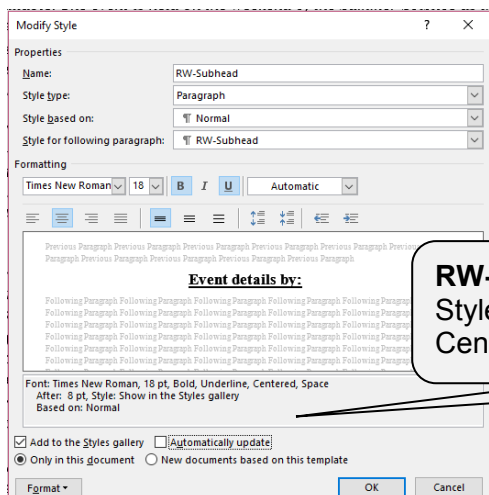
Modify Style
?
×
Properties
Name: RW-Subhead
Style type: Paragraph
Style based on: ¶ Normal
Style for following paragraph: ¶ RW-Subhead
Formatting
Times New Roman 18 B I U Automatic
Previous Paragraph Previous Paragraph Previous Paragraph Previous Paragraph Previous Paragraph Previous Paragraph Previous Paragraph Previous Paragraph Previous Paragraph Previous Paragraph
Event details by:
Following Paragraph Following Paragraph Following Paragraph Following Paragraph Following Paragraph Following Paragraph Following Paragraph Following Paragraph Following Paragraph Following Paragraph Following Paragraph Following Paragraph Following Paragraph Following Paragraph Following Paragraph Following Paragraph Following Paragraph Following Paragraph Following Paragraph Following Paragraph Following Paragraph Following Paragraph Following Paragraph Following Paragraph Following Paragraph
RW-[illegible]
Style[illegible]
Cen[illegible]
Font: Times New Roman, 18 pt, Bold, Underline, Centered, Space After: 8 pt, Style: Show in the Styles gallery
Based on: Normal
Add to the Styles gallery Automatically update
Only in this document New documents based on this template
Format OK Cancel